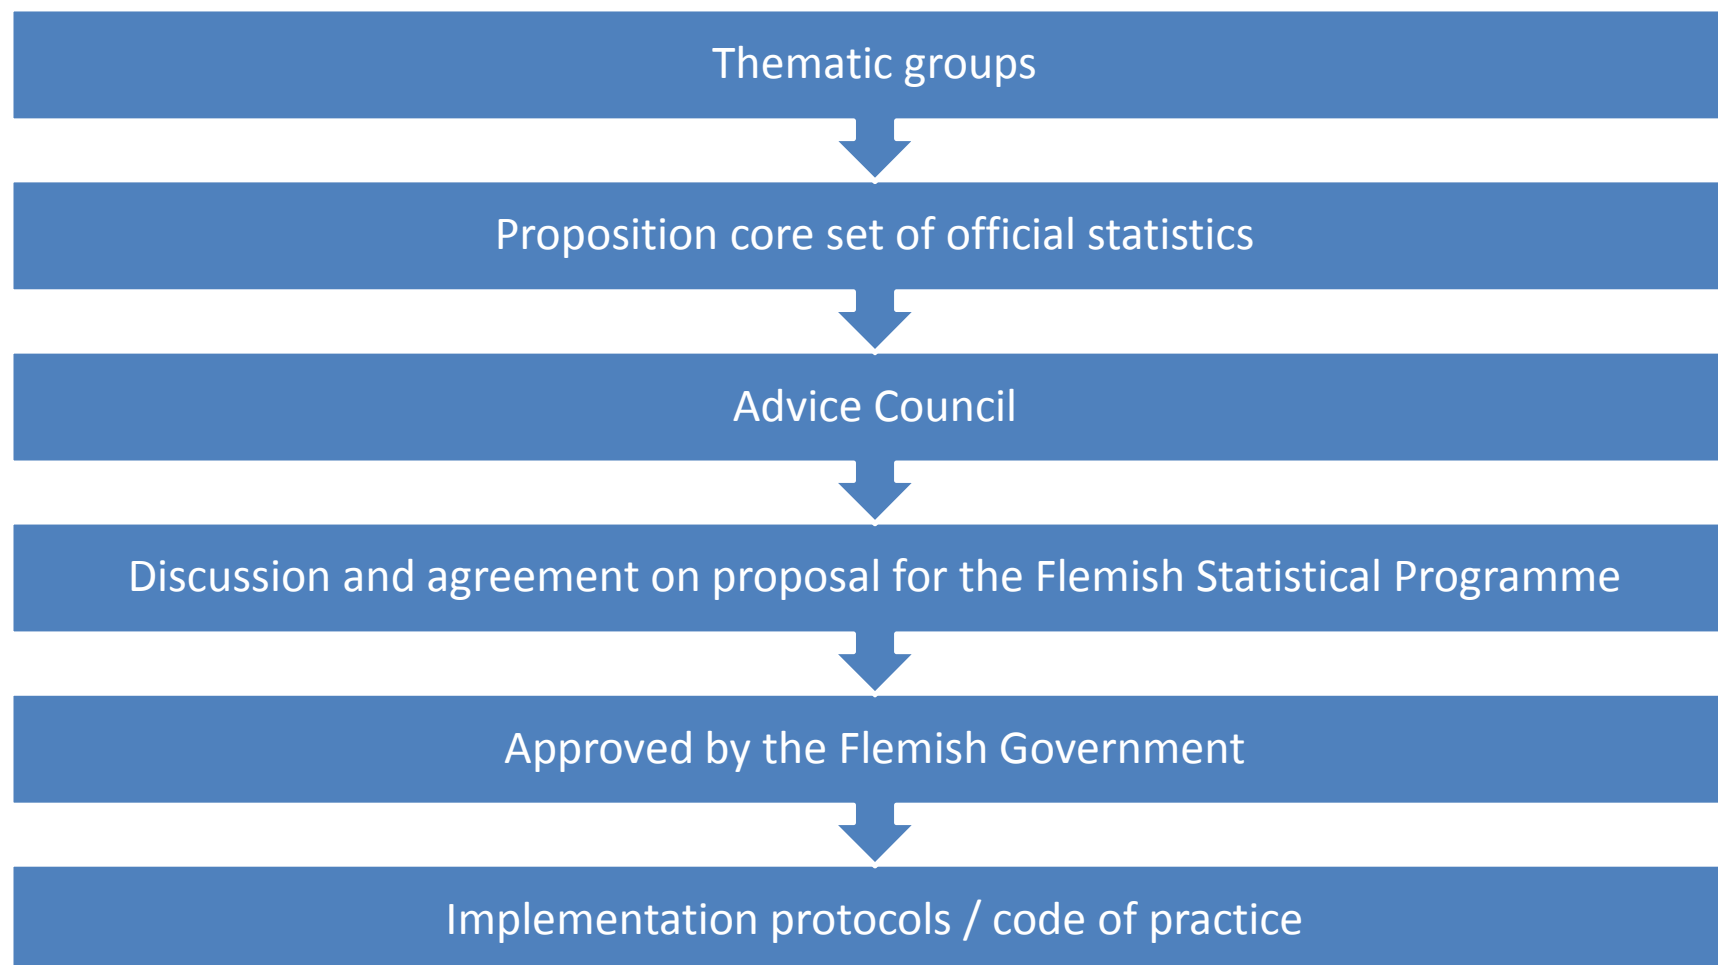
Thematic groups

Proposition core set of official statistics

Advice Council

Discussion and agreement on proposal for the Flemish Statistical Programme

Approved by the Flemish Government

Implementation protocols / code of practice